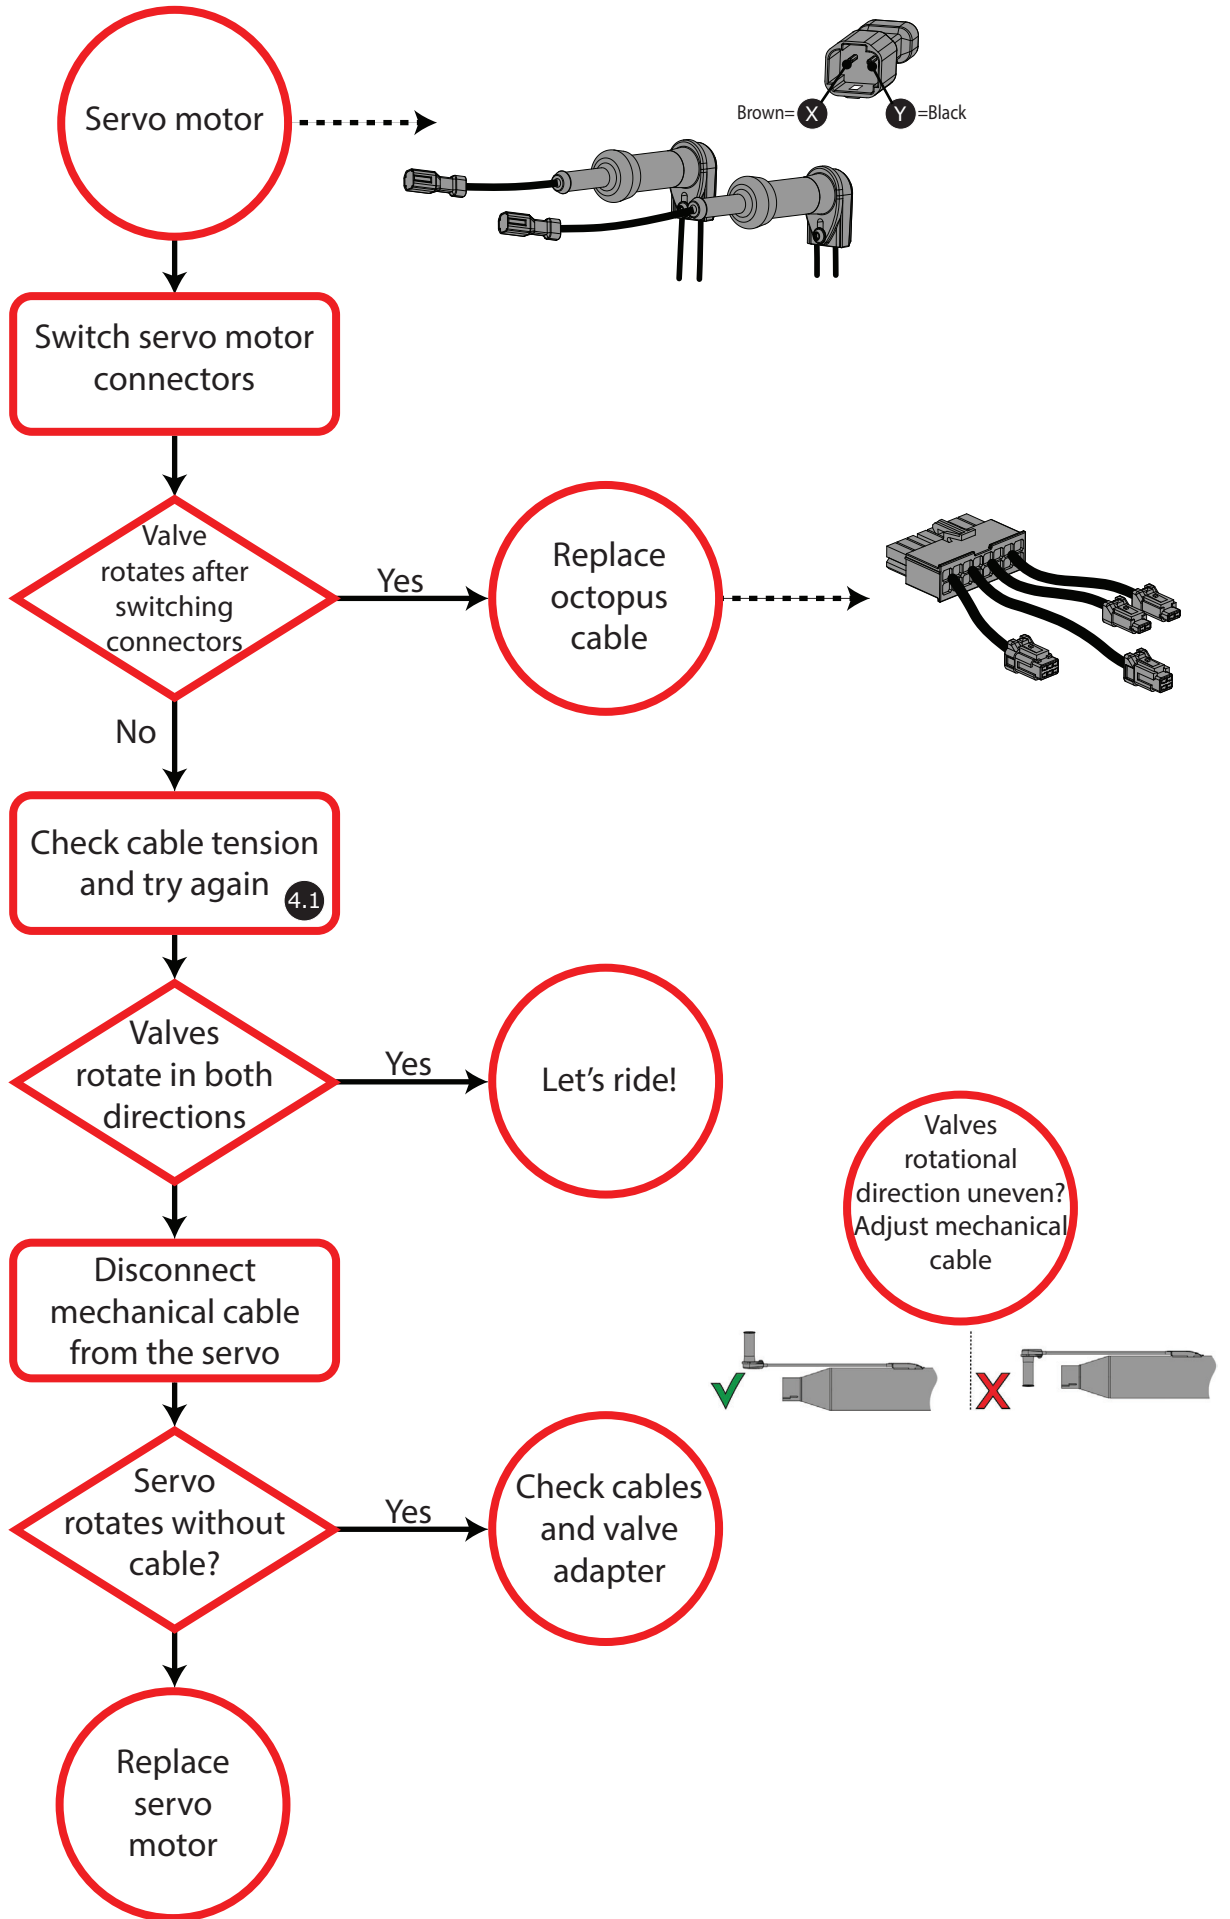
Servo motor

Brown= X

Y =Black

Switch servo motor connectors

Valve rotates after switching connectors

Yes

Replace octopus cable

No

Check cable tension and try again 4.1

Valves rotate in both directions

Yes

Let's ride!

Valves rotational direction uneven? Adjust mechanical cable

Disconnect mechanical cable from the servo

Servo rotates without cable?

Yes

Check cables and valve adapter

Replace servo motor